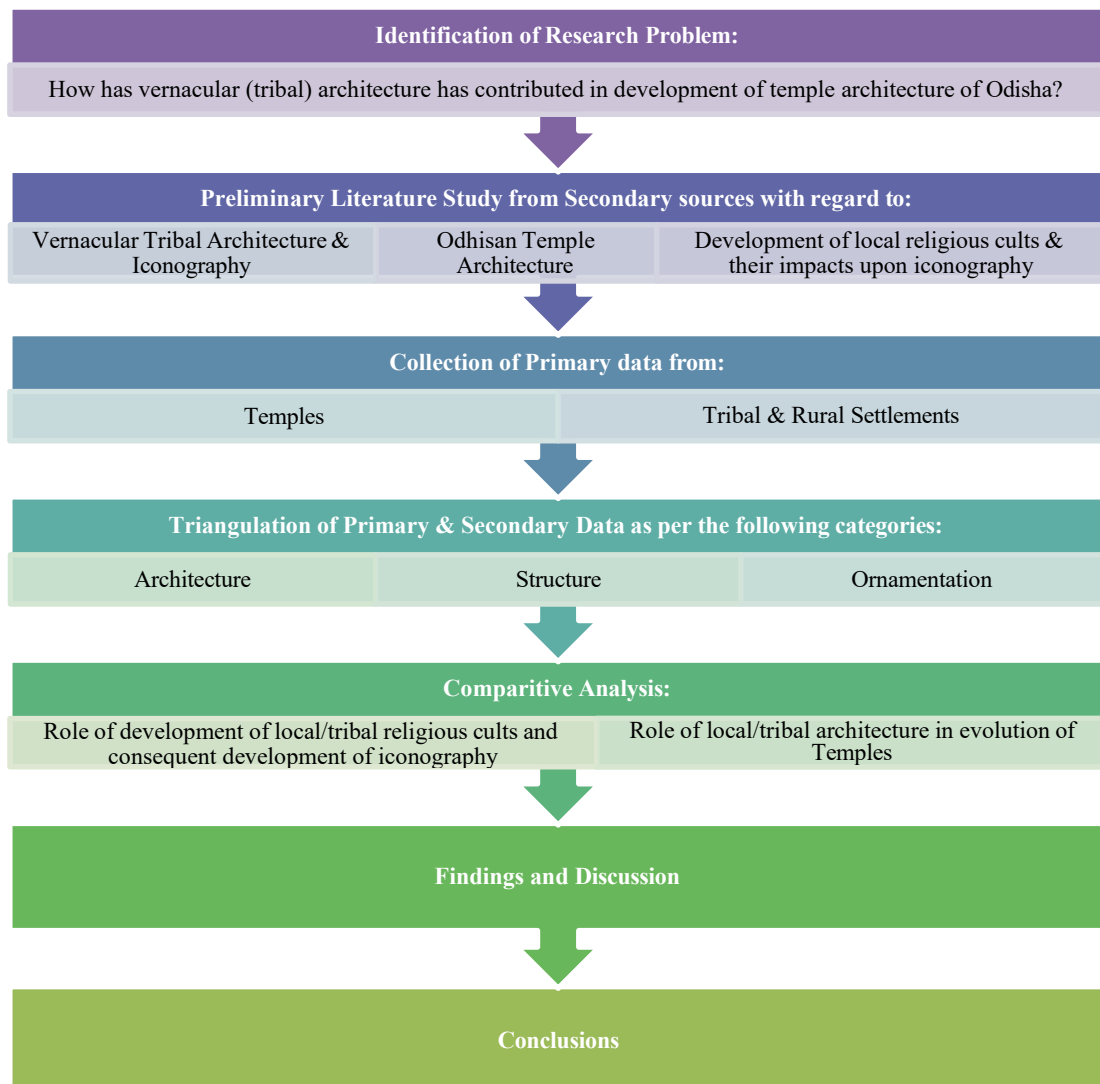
Identification of Research Problem:

How has vernacular (tribal) architecture has contributed in development of temple architecture of Odisha?

Preliminary Literature Study from Secondary sources with regard to:

Vernacular Tribal Architecture & Iconography

Odhisan Temple Architecture

Development of local religious cults & their impacts upon iconography

Collection of Primary data from:

Temples

Tribal & Rural Settlements

Triangulation of Primary & Secondary Data as per the following categories:

Architecture

Structure

Ornamentation

Comparitive Analysis:

Role of development of local/tribal religious cults and consequent development of iconography

Role of local/tribal architecture in evolution of Temples

Findings and Discussion

Conclusions